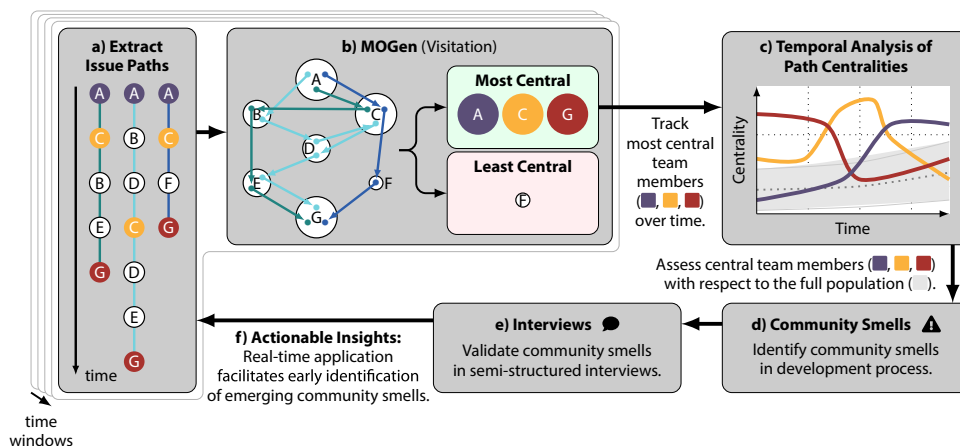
a) Extract Issue Paths

A A A
C B C
B D F
E C G
G D
E
G

time

time windows

b) MOGen (Visitation)

A
B C
D
E F
G

Most Central
A C G

Least Central
F

Track most central team members (■, ■, ■) over time.

c) Temporal Analysis of Path Centralities

Centrality

Time

Assess central team members (■, ■, ■) with respect to the full population (■).

d) Community Smells
Identify community smells in development process.

e) Interviews
Validate community smells in semi-structured interviews.

f) Actionable Insights:
Real-time application facilitates early identification of emerging community smells.